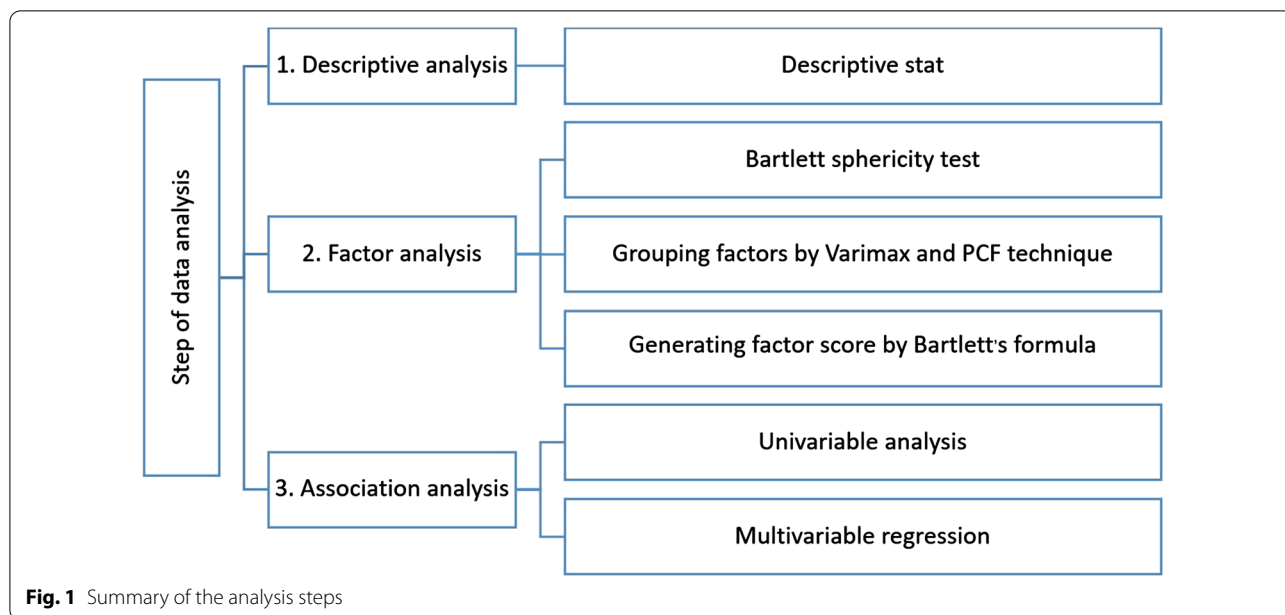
Step of data analysis

1. Descriptive analysis

Descriptive stat

2. Factor analysis

Bartlett sphericity test

Grouping factors by Varimax and PCF technique

Generating factor score by Bartlett's formula

3. Association analysis

Univariable analysis

Multivariable regression

**Fig. 1** Summary of the analysis steps